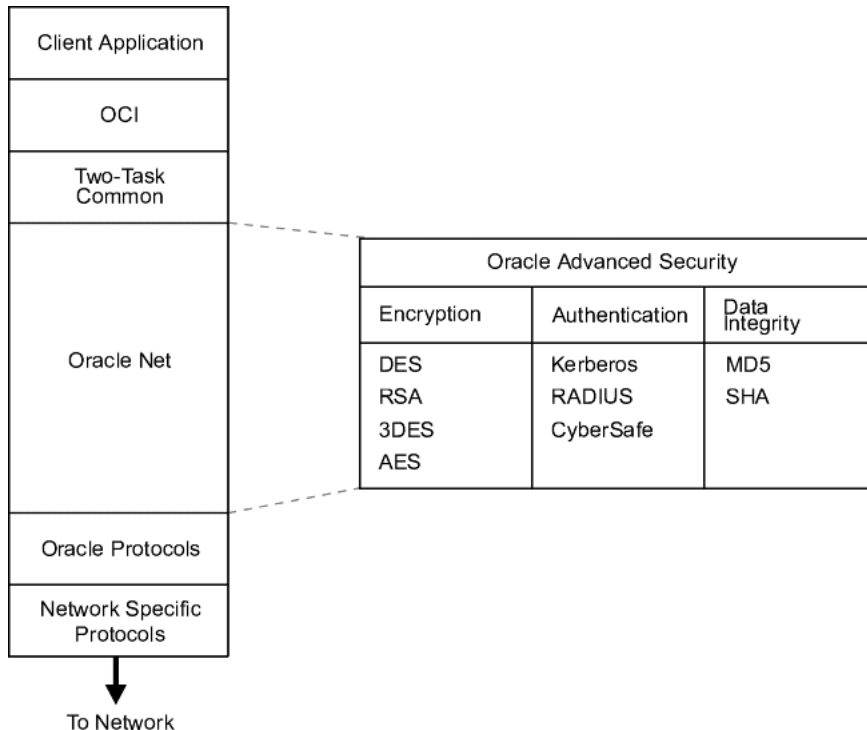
Client Application

OCI

Two-Task Common

Oracle Net

Oracle Protocols

Network Specific Protocols

To Network

| Oracle Advanced Security | | |
|---|---|---|
| Encryption | Authentication | Data Integrity |
| DES<br>RSA<br>3DES<br>AES | Kerberos<br>RADIUS<br>CyberSafe | MD5<br>SHA |